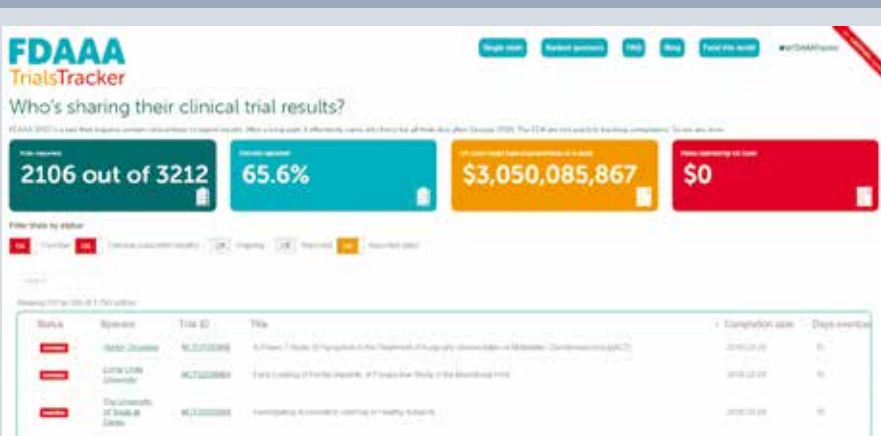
FDAAA TrialsTracker

Single trial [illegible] FAQ Blog Fund this work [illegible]

Who's sharing their clinical trial results?

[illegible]

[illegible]
2106 out of 3212

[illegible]
65.6%

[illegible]
$3,050,085,867

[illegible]
$0

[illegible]

| Status | Sponsor | Trial ID | Title | Completion date | Days overdue |
|---|---|---|---|---|---|
| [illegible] | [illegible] | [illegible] | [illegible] | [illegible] | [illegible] |
| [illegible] | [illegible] | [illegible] | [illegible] | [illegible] | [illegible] |
| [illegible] | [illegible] | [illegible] | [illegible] | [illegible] | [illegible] |